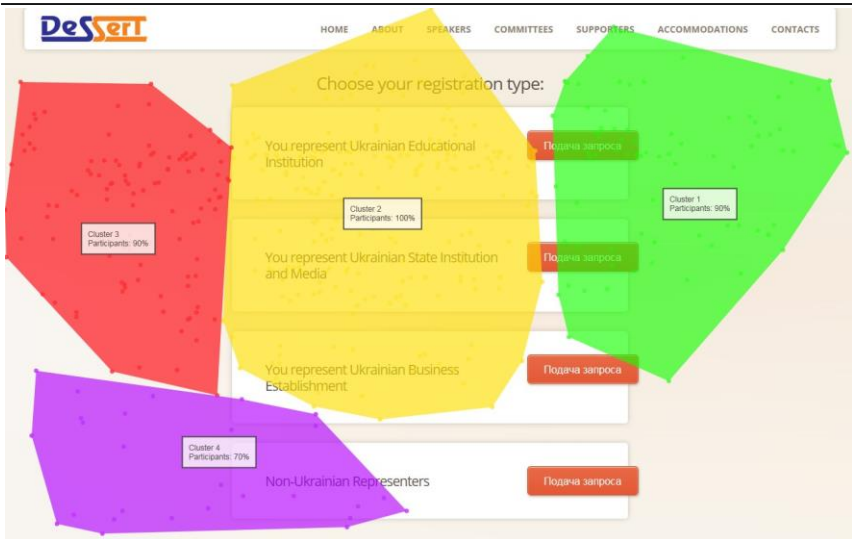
DeSSert

HOME ABOUT SPEAKERS COMMITTEES SUPPORTERS ACCOMMODATIONS CONTACTS

Choose your registration type:

You represent Ukrainian Educational Institution

Подача запроса

Cluster 2
Participants: 100%

Cluster 1
Participants: 90%

Cluster 3
Participants: 90%

You represent Ukrainian State Institution and Media

Подача запроса

You represent Ukrainian Business Establishment

Подача запроса

Cluster 4
Participants: 70%

Non-Ukrainian Representers

Подача запроса